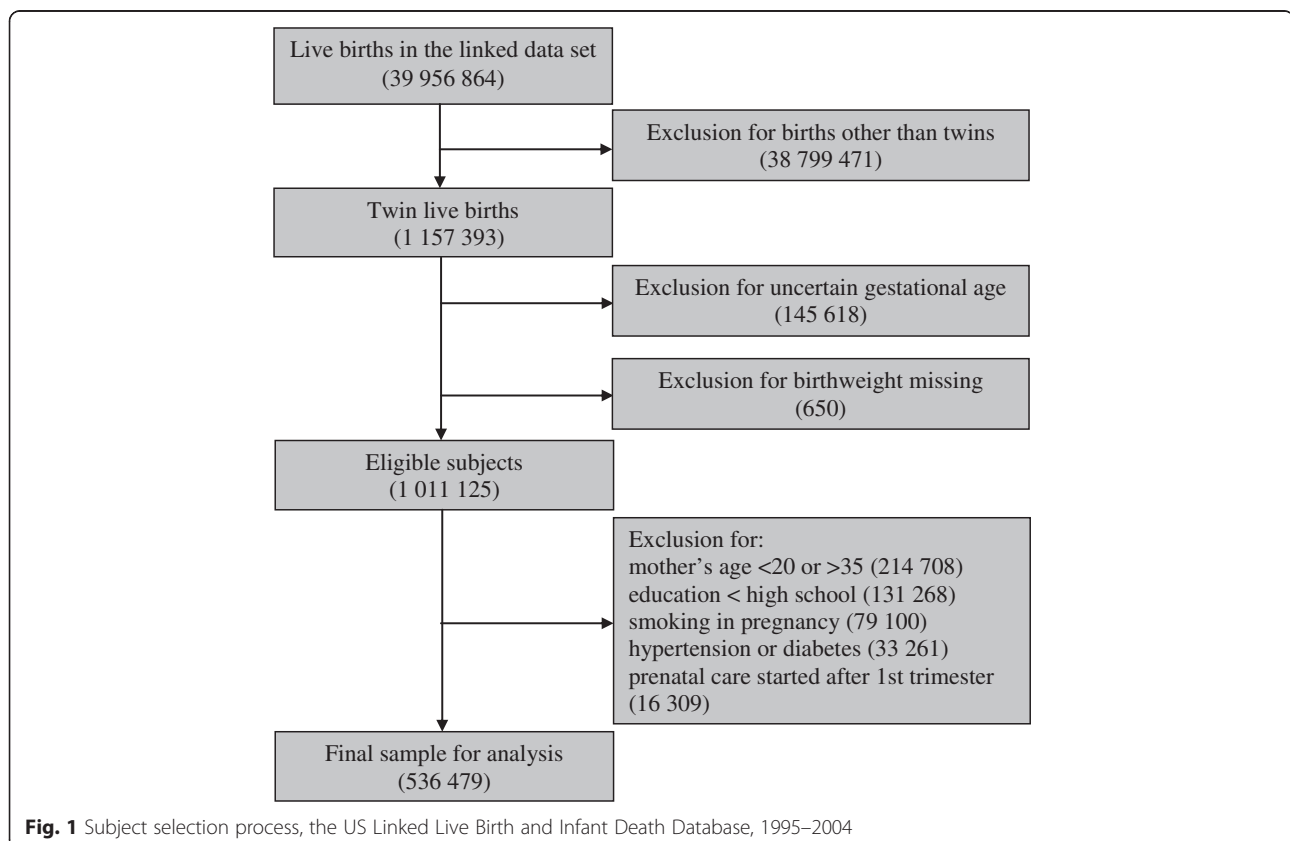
Live births in the linked data set
(39 956 864)

Exclusion for births other than twins
(38 799 471)

Twin live births
(1 157 393)

Exclusion for uncertain gestational age
(145 618)

Exclusion for birthweight missing
(650)

Eligible subjects
(1 011 125)

Exclusion for:
mother's age <20 or >35 (214 708)
education < high school (131 268)
smoking in pregnancy (79 100)
hypertension or diabetes (33 261)
prenatal care started after 1st trimester
(16 309)

Final sample for analysis
(536 479)

**Fig. 1** Subject selection process, the US Linked Live Birth and Infant Death Database, 1995–2004